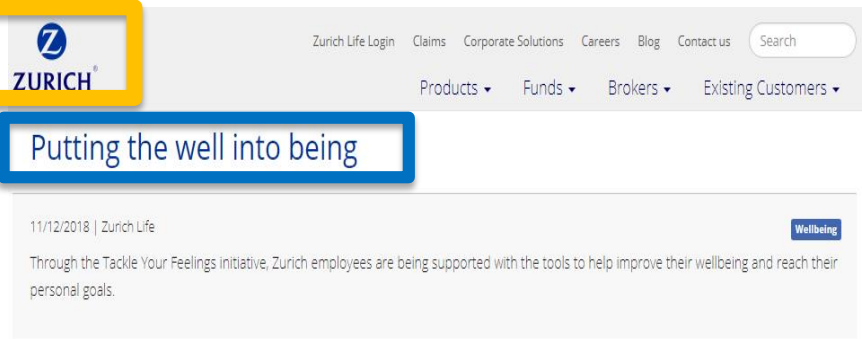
Z
ZURICH®

Zurich Life Login Claims Corporate Solutions Careers Blog Contact us Search

Products ▾ Funds ▾ Brokers ▾ Existing Customers ▾

Putting the well into being

11/12/2018 | Zurich Life

Wellbeing

Through the Tackle Your Feelings initiative, Zurich employees are being supported with the tools to help improve their wellbeing and reach their personal goals.